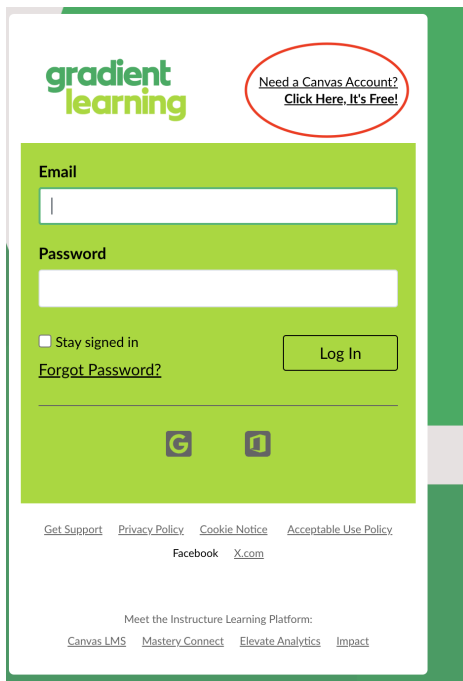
gradient learning

Need a Canvas Account?
Click Here, It's Free!

Email

Password

Stay signed in

Log In

Forgot Password?

Get Support Privacy Policy Cookie Notice Acceptable Use Policy

Facebook X.com

Meet the Instructure Learning Platform:

Canvas LMS Mastery Connect Elevate Analytics Impact